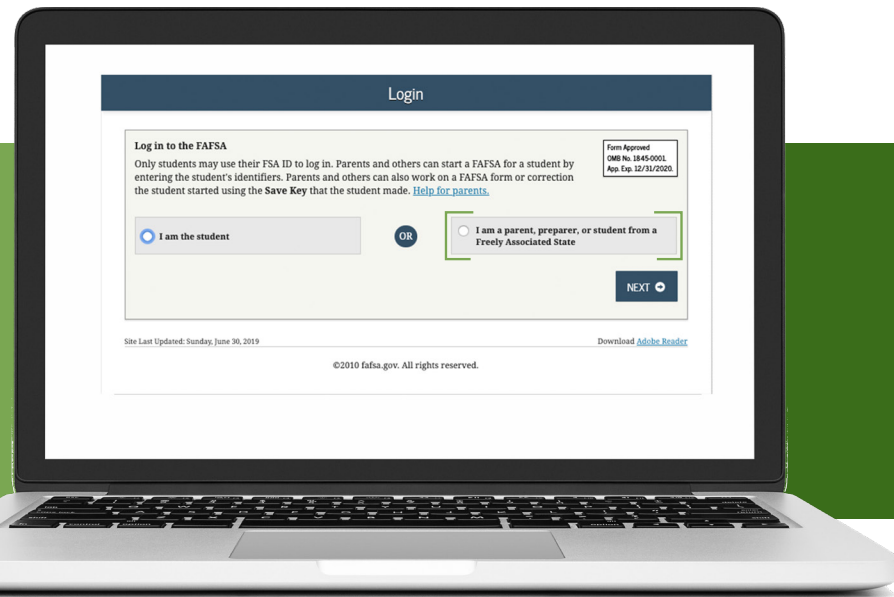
Login

Log in to the FAFSA

Form Approved
OMB No. 1845-0001
App. Exp. 12/31/2020.

Only students may use their FSA ID to log in. Parents and others can start a FAFSA for a student by entering the student's identifiers. Parents and others can also work on a FAFSA form or correction the student started using the **Save Key** that the student made. Help for parents.

I am the student

OR

I am a parent, preparer, or student from a Freely Associated State

NEXT

Site Last Updated: Sunday, June 30, 2019

Download Adobe Reader

©2010 fafsa.gov. All rights reserved.